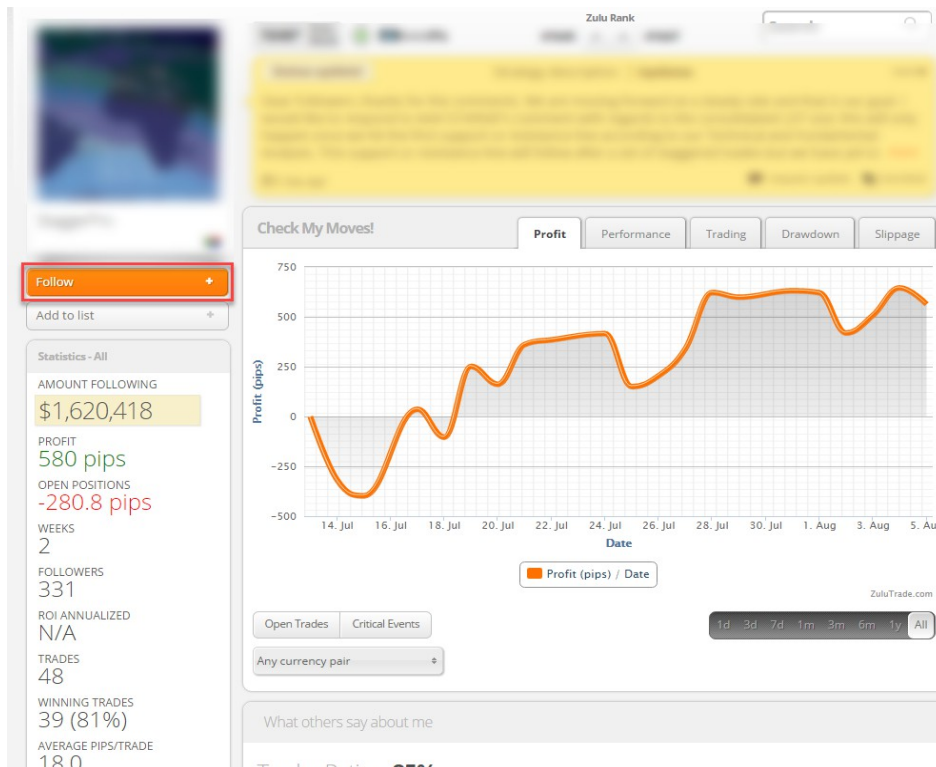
Zulu Rank

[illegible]

Follow +

Add to list +

Statistics - All

AMOUNT FOLLOWING
$1,620,418

PROFIT
580 pips

OPEN POSITIONS
-280.8 pips

WEEKS
2

FOLLOWERS
331

ROI ANNUALIZED
N/A

TRADES
48

WINNING TRADES
39 (81%)

AVERAGE PIPS/TRADE
18.0

Check My Moves!

Profit | Performance | Trading | Drawdown | Slippage

750
500
250
0
−250
−500

Profit (pips)

14. Jul 16. Jul 18. Jul 20. Jul 22. Jul 24. Jul 26. Jul 28. Jul 30. Jul 1. Aug 3. Aug 5. Au

Date

Profit (pips) / Date

ZuluTrade.com

Open Trades | Critical Events

1d 3d 7d 1m 3m 6m 1y All

Any currency pair

What others say about me